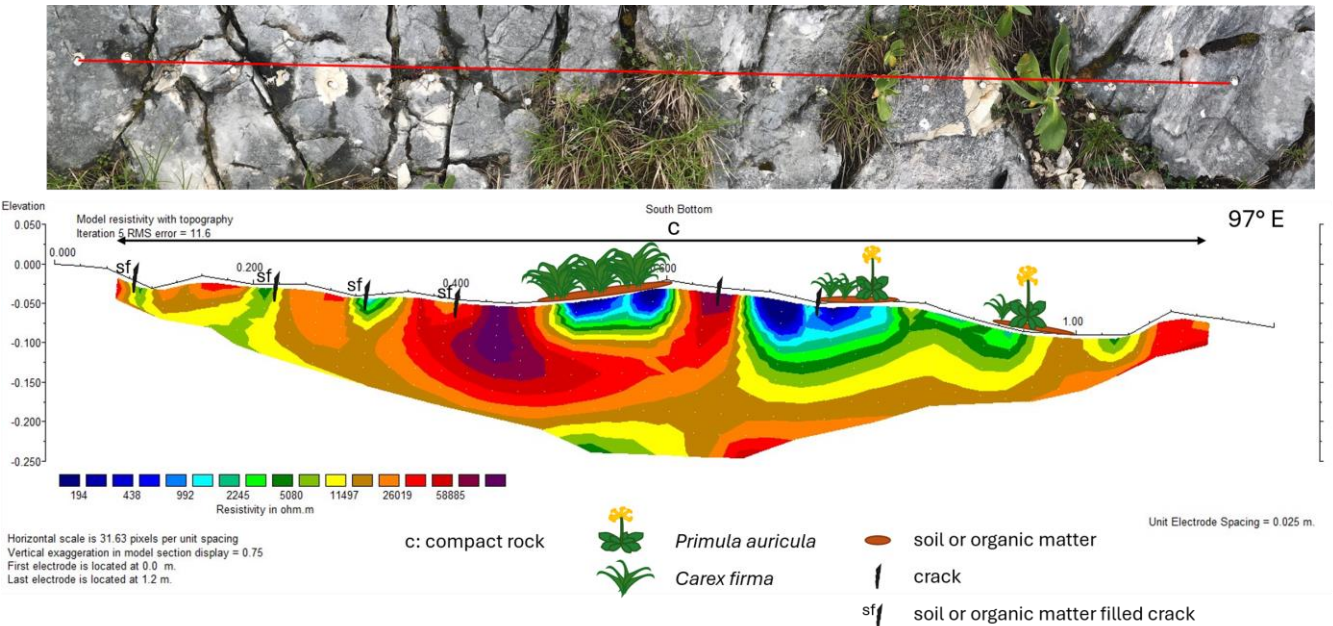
Elevation
Model resistivity with topography
Iteration 5 RMS error = 11.6
South Bottom
97° E
c
0.050
0.000
-0.050
-0.100
-0.150
-0.200
-0.250
0.000
0.200
0.400
.600
1.00
sf
sf
sf
sf

| 194 | 438 | 992 | 2245 | 5080 | 11497 | 26019 | 58885 |
|---|---|---|---|---|---|---|---|

Resistivity in ohm.m

Horizontal scale is 31.63 pixels per unit spacing
Vertical exaggeration in model section display = 0.75
First electrode is located at 0.0 m.
Last electrode is located at 1.2 m.

Unit Electrode Spacing = 0.025 m.

c: compact rock
*Primula auricula*
*Carex firma*
soil or organic matter
crack
sf soil or organic matter filled crack